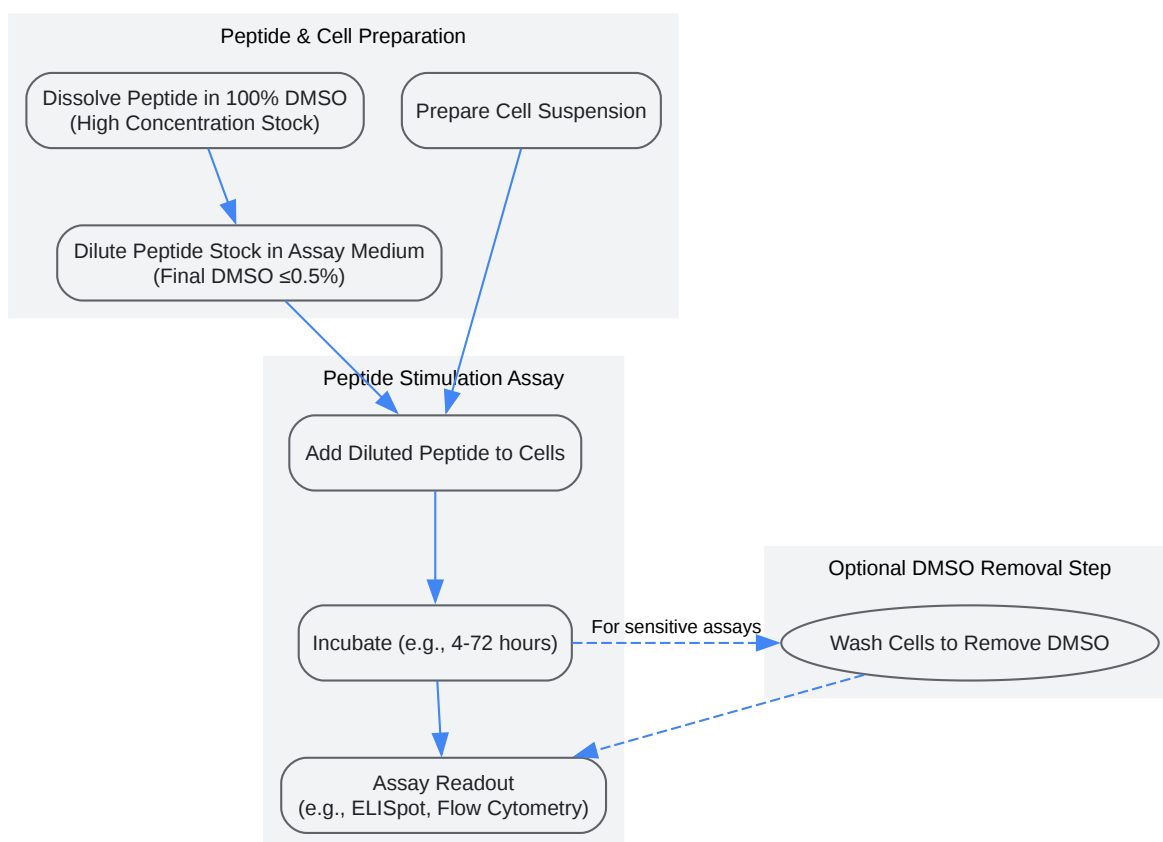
Peptide & Cell Preparation

Dissolve Peptide in 100% DMSO (High Concentration Stock)

Prepare Cell Suspension

Dilute Peptide Stock in Assay Medium (Final DMSO ≤0.5%)

Peptide Stimulation Assay

Add Diluted Peptide to Cells

Incubate (e.g., 4-72 hours)

For sensitive assays

Optional DMSO Removal Step

Wash Cells to Remove DMSO

Assay Readout (e.g., ELISpot, Flow Cytometry)